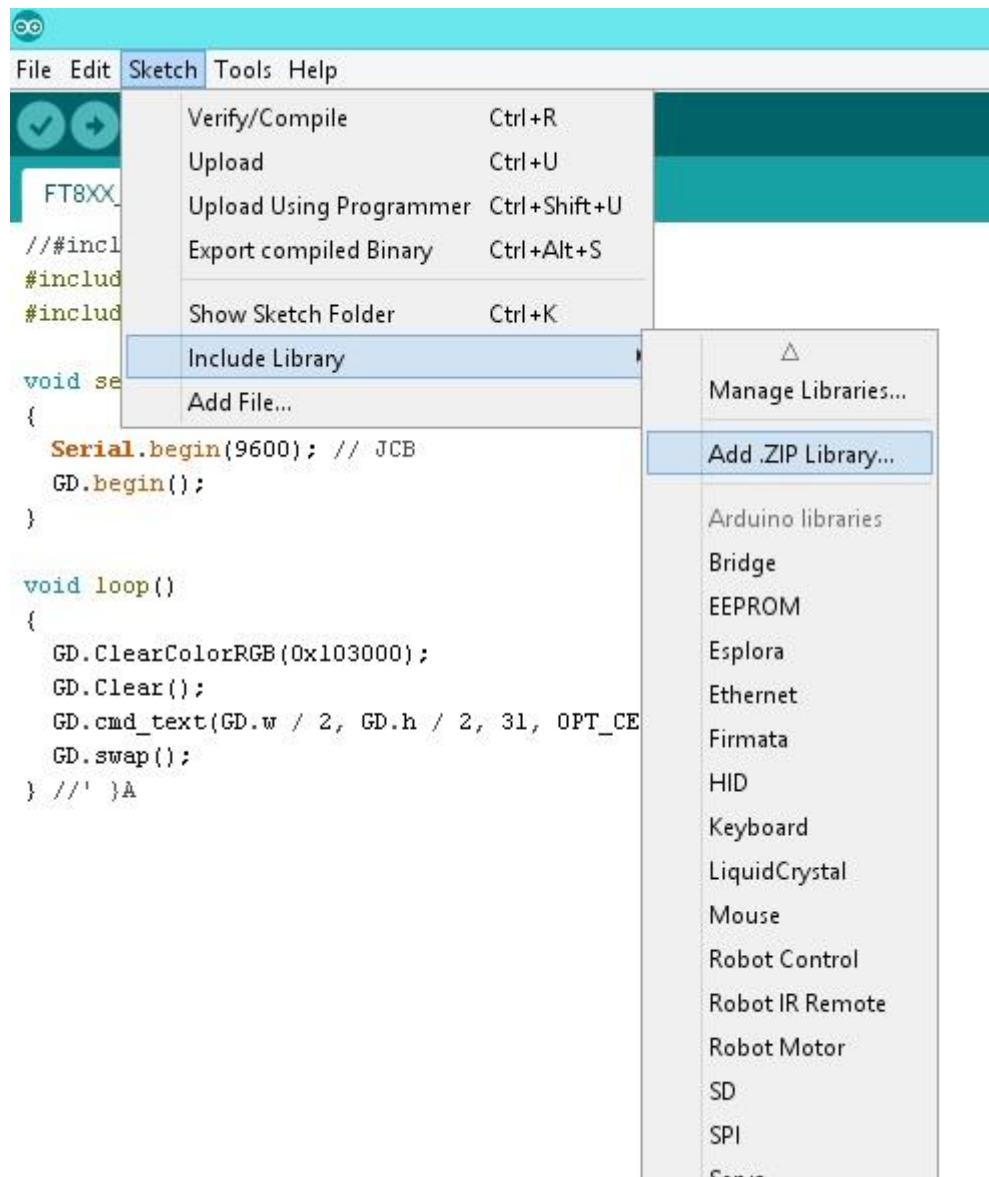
File Edit Sketch Tools Help

FT8XX_

//#incl
#includ
#includ

void se
{
Serial.begin(9600); // JCB
GD.begin();
}

void loop()
{
GD.ClearColorRGB(0x103000);
GD.Clear();
GD.cmd_text(GD.w / 2, GD.h / 2, 31, OPT_CE
GD.swap();
} //' }A

Verify/Compile Ctrl+R
Upload Ctrl+U
Upload Using Programmer Ctrl+Shift+U
Export compiled Binary Ctrl+Alt+S
Show Sketch Folder Ctrl+K
Include Library
Add File...

△
Manage Libraries...
Add .ZIP Library...
Arduino libraries
Bridge
EEPROM
Esplora
Ethernet
Firmata
HID
Keyboard
LiquidCrystal
Mouse
Robot Control
Robot IR Remote
Robot Motor
SD
SPI
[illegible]